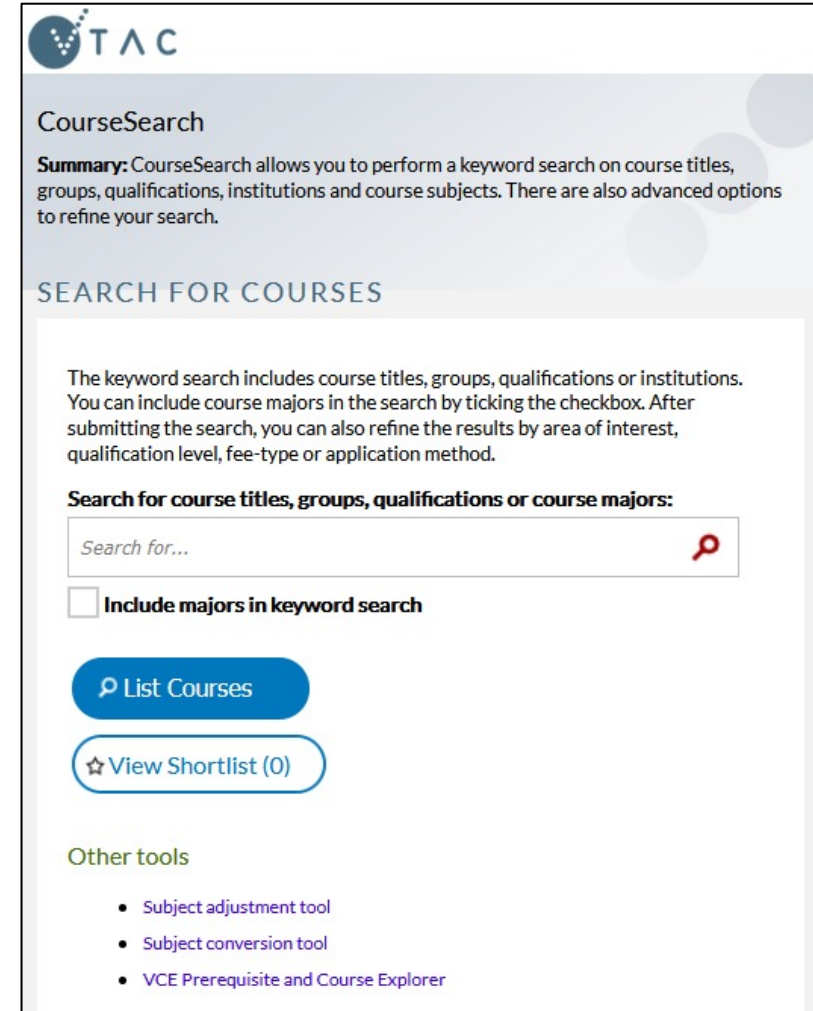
VTAC

CourseSearch

**Summary:** CourseSearch allows you to perform a keyword search on course titles, groups, qualifications, institutions and course subjects. There are also advanced options to refine your search.

SEARCH FOR COURSES

The keyword search includes course titles, groups, qualifications or institutions. You can include course majors in the search by ticking the checkbox. After submitting the search, you can also refine the results by area of interest, qualification level, fee-type or application method.

**Search for course titles, groups, qualifications or course majors:**

Search for...

**Include majors in keyword search**

List Courses

View Shortlist (0)

Other tools

- Subject adjustment tool
- Subject conversion tool
- VCE Prerequisite and Course Explorer